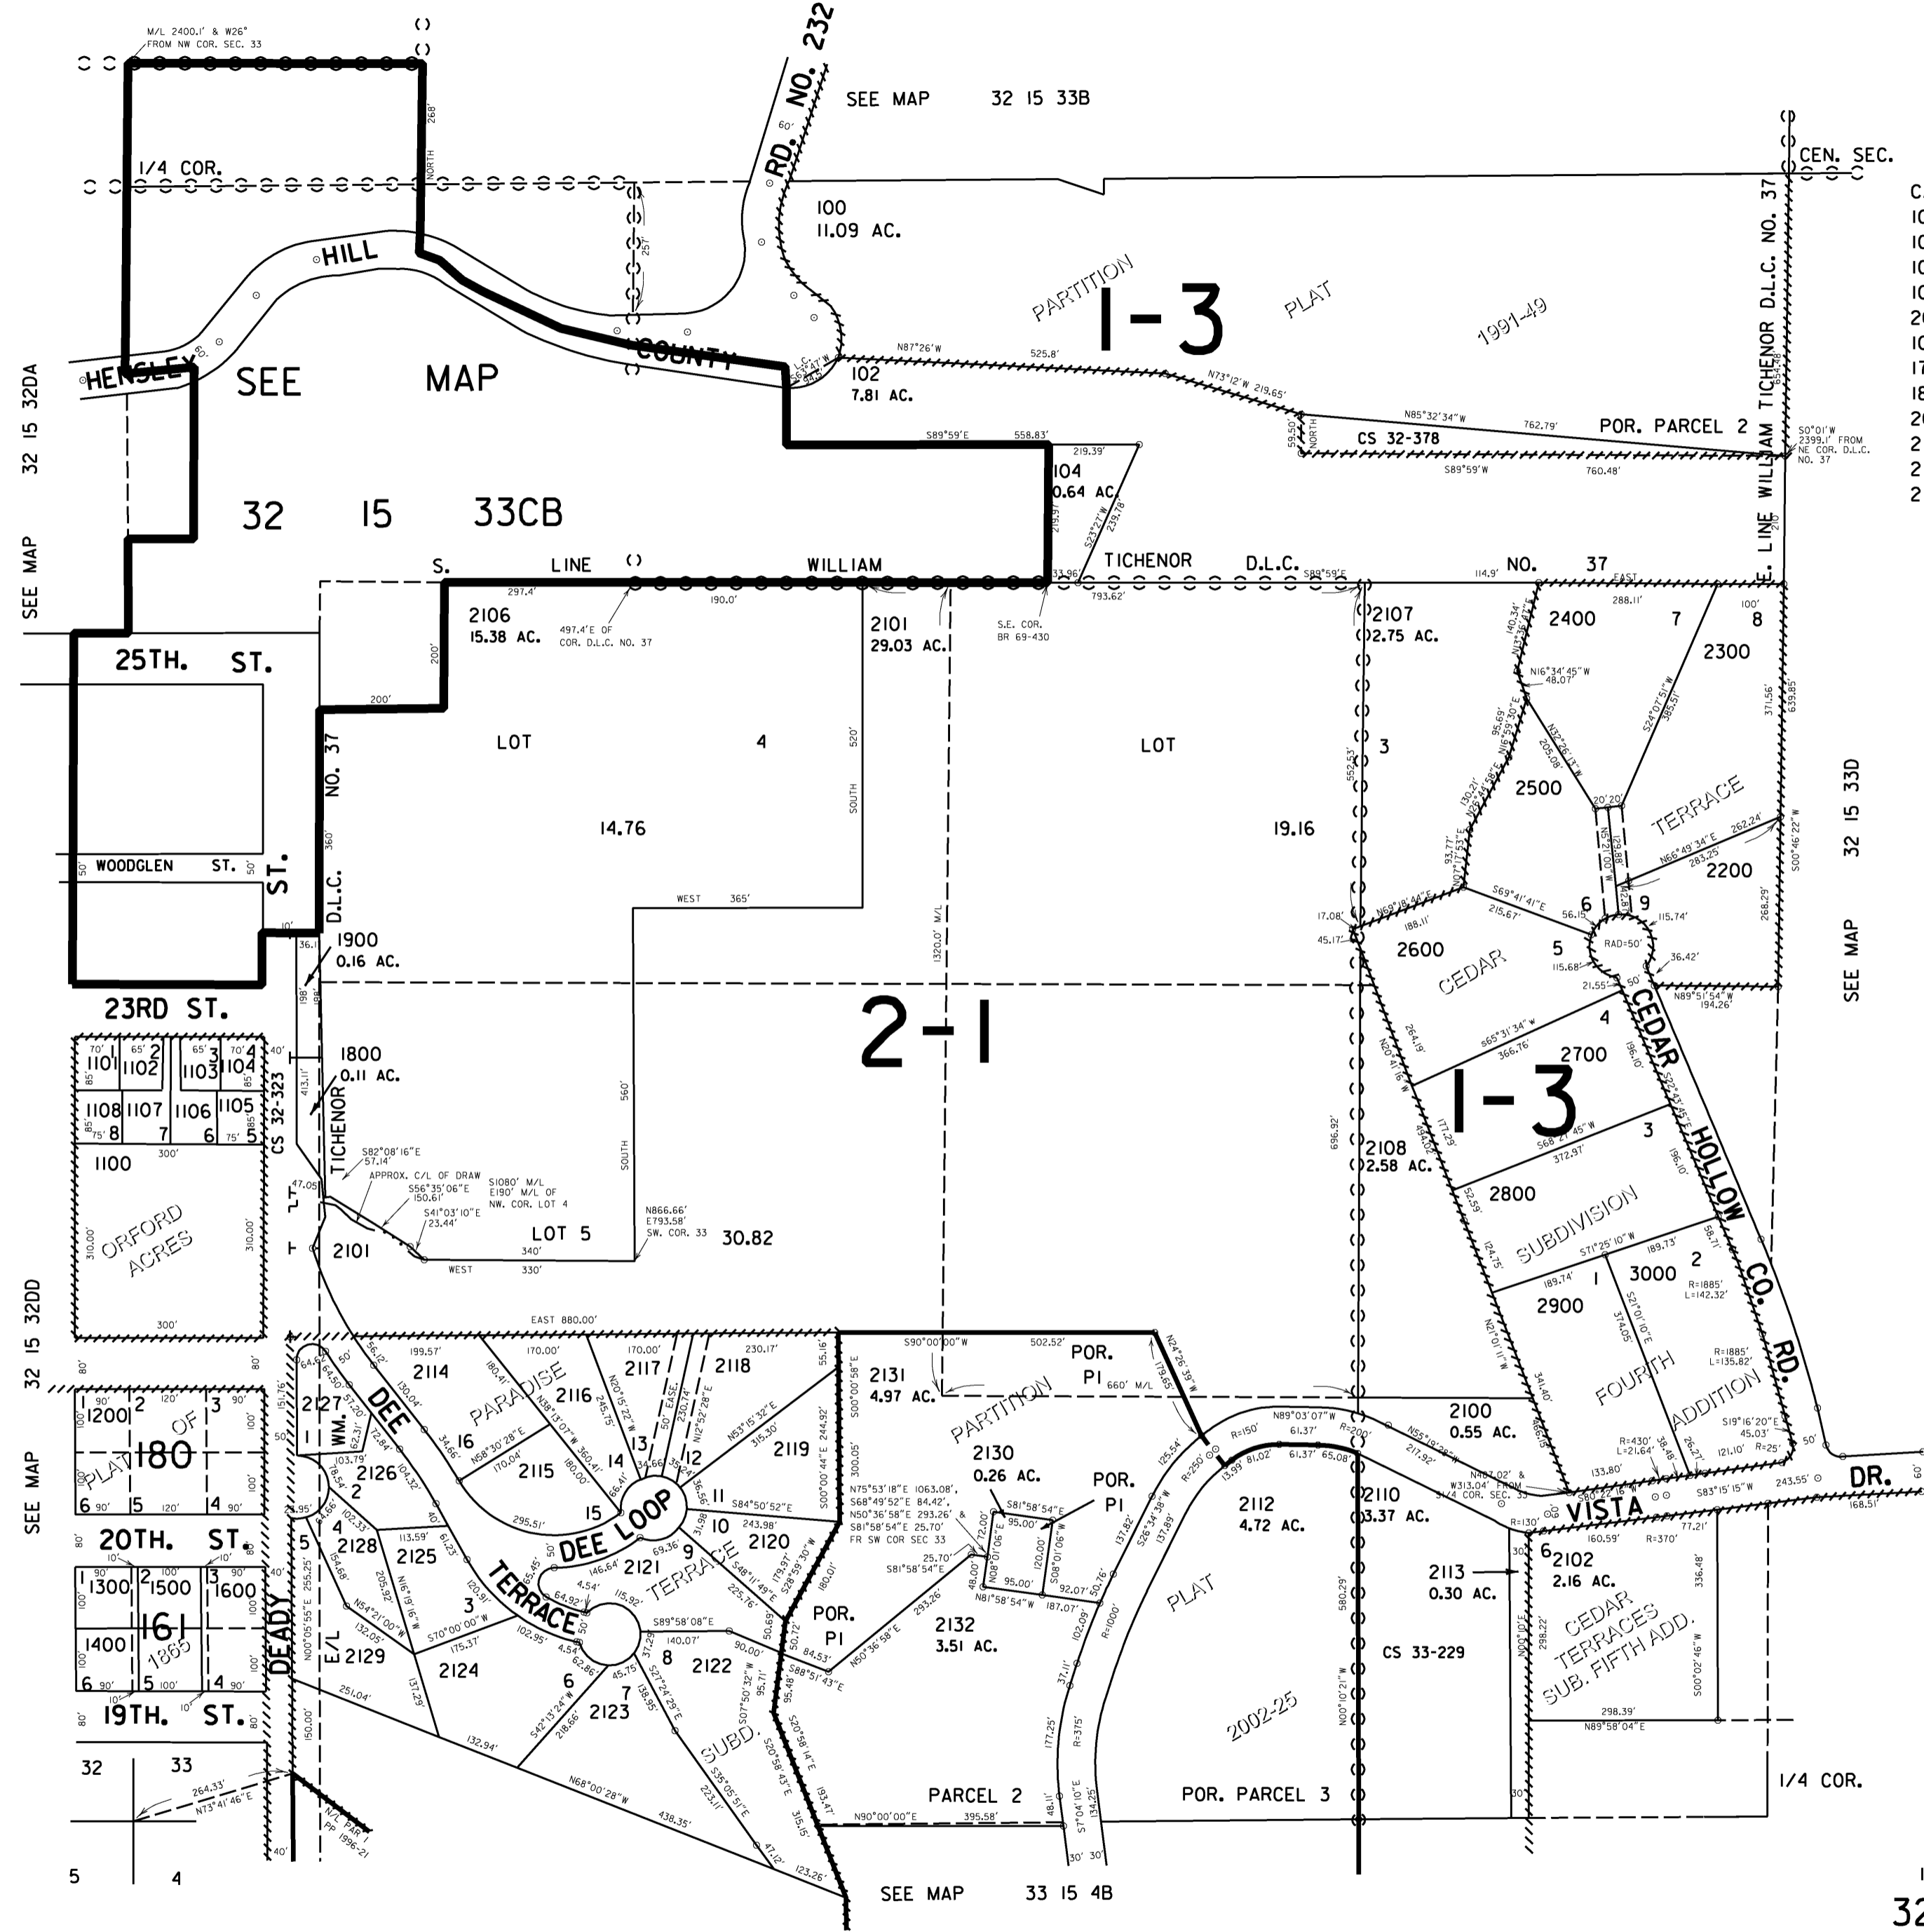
M/L 2400.1' & W26°
FROM NW COR. SEC. 33

RD. NO. 232

SEE MAP 32 15 33B

1/4 COR.

CEN. SEC.

100
11.09 AC.

HILL

PARTITION

1-3

PLAT

1991-49

COUNTY

HENSLEY

SEE MAP

102
7.81 AC.

N87°26'W 525.8'

N73°12'W 219.65'

N85°32'34"W 762.79'

POR. PARCEL 2

CS 32-378

S89°59'W 760.48'

S0°01'W 2399.1' FROM NE COR. D.L.C. NO. 37

TICHENOR D.L.C. NO. 37

E. LINE WILLIAM

32 15 32DA

SEE MAP

S89°59'E 558.83'

219.39'

104
0.64 AC.

32 15 33CB

S. LINE WILLIAM TICHENOR D.L.C. NO. 37

297.4'

190.0'

793.62'

114.9'

EAST

288.11'

100'

2106
15.38 AC.

497.4'E OF COR. D.L.C. NO. 37

2101
29.03 AC.

S.E. COR. BR 69-430

2107
2.75 AC.

2400

7

8

2300

25TH. ST.

200'

200'

N16°34'45"W 48.07'

LOT 4

LOT

3

2500

TERRACE

NO. 37

14.76

19.16

2200

32 15 33D

WOODGLEN ST.

ST.

D.L.C.

WEST 365'

6

9

1900
0.16 AC.

2600

5

CEDAR

RAD=50'

SEE MAP

23RD ST.

2-1

4

2700

1-3

1101 1102 1103 1104

1800
0.11 AC.

1108 1107 1106 1105

8 7 6 5

1100

CS 32-323

TICHENOR

S82°08'16"E 57.14'

APPROX. C/L OF DRAW

S56°35'06"E 150.61'

S41°03'10"E 23.44'

S1080' M/L E190' M/L OF NW. COR. LOT 4

2108
2.58 AC.

3

2800

SUBDIVISION

CEDAR HOLLOW CO. RD.

ORFORD ACRES

LOT 5

N866.66' E793.58' SW. COR. 33

30.82

2101

2

3000

2900

1

32 15 32DD

EAST 880.00'

2114

PARADISE

2116

2117

2118

2119

2131
4.97 AC.

POR. P1

PARTITION

2100
0.55 AC.

FOURTH

ADDITION

1200 2 3

PLAT OF 180

6 5 4

2127

WM.

DEE

2126

2115

14

13

12

11

15

DEE LOOP

2130
0.26 AC.

POR. P1

2112
4.72 AC.

2110
3.37 AC.

VISTA

DR.

20TH. ST.

2128

2125

2121

TERRACE

10

2120

2113
0.30 AC.

2102
2.16 AC.

1300 1500 1600

161

1400

1865

6 5 4

DEADY

2129

TERRACE

2124

3

8

2122

POR. P1

2132
3.51 AC.

PLAT

CS 33-229

CEDAR TERRACES SUB. FIFTH ADD.

19TH. ST.

6

7

2123

SUBD.

2002-25

32 33

5 4

N1/2 PAR. 1 PP 1996-21

PARCEL 2

POR. PARCEL 3

1/4 COR.

SEE MAP 33 15 4B

32